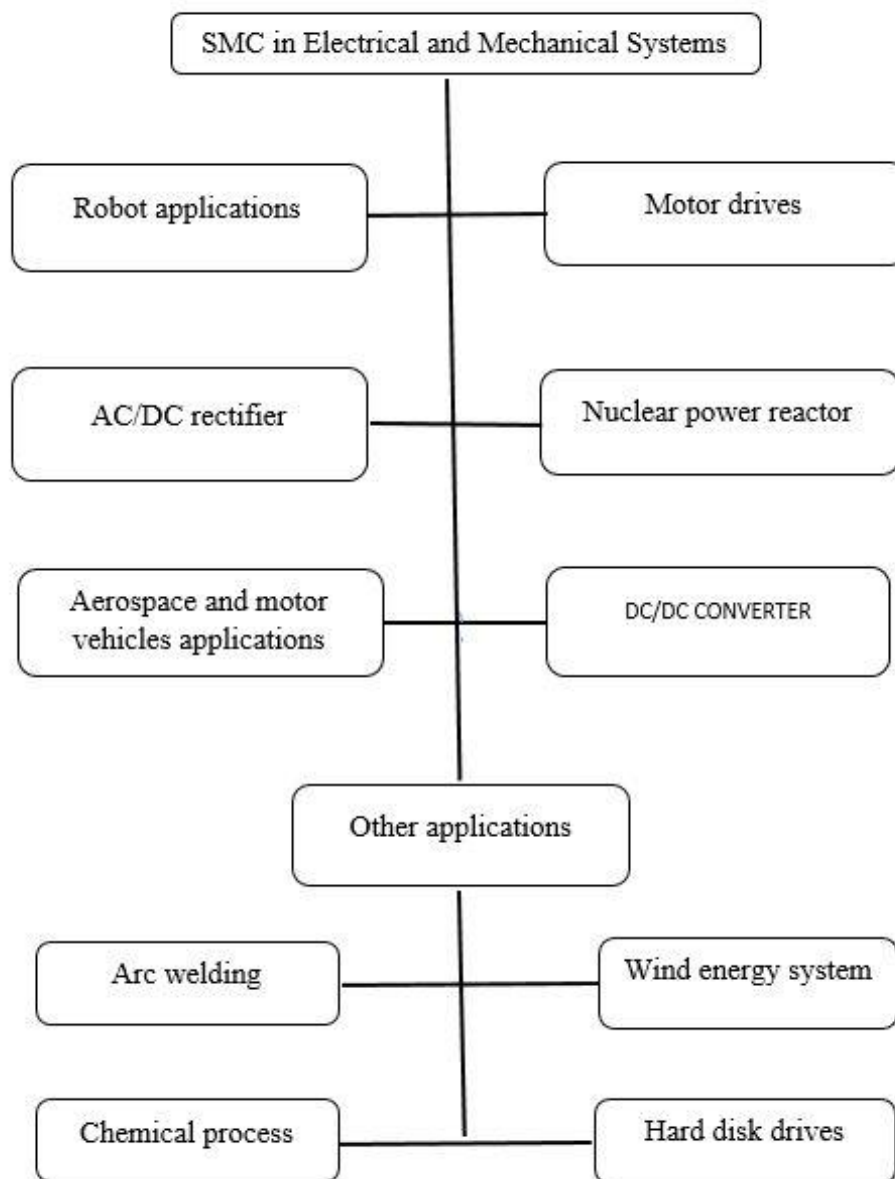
SMC in Electrical and Mechanical Systems

Robot applications

Motor drives

AC/DC rectifier

Nuclear power reactor

Aerospace and motor vehicles applications

DC/DC CONVERTER

Other applications

Arc welding

Wind energy system

Chemical process

Hard disk drives